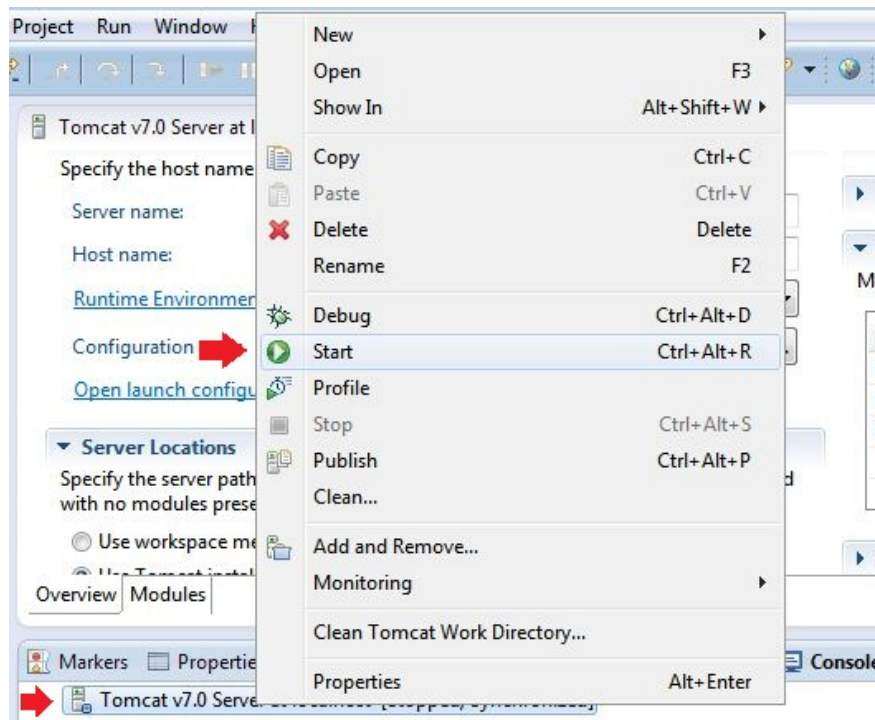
Project Run Window

Tomcat v7.0 Server at l

Specify the host name

Server name:

Host name:

Runtime Environmen

Configuration

Open launch configu

Server Locations

Specify the server path with no modules prese

Use workspace me

Overview Modules

Markers Propertie

Tomcat v7.0 Serve

New
Open F3
Show In Alt+Shift+W
Copy Ctrl+C
Paste Ctrl+V
Delete Delete
Rename F2
Debug Ctrl+Alt+D
Start Ctrl+Alt+R
Profile
Stop Ctrl+Alt+S
Publish Ctrl+Alt+P
Clean...
Add and Remove...
Monitoring
Clean Tomcat Work Directory...
Properties Alt+Enter

M

d

Console